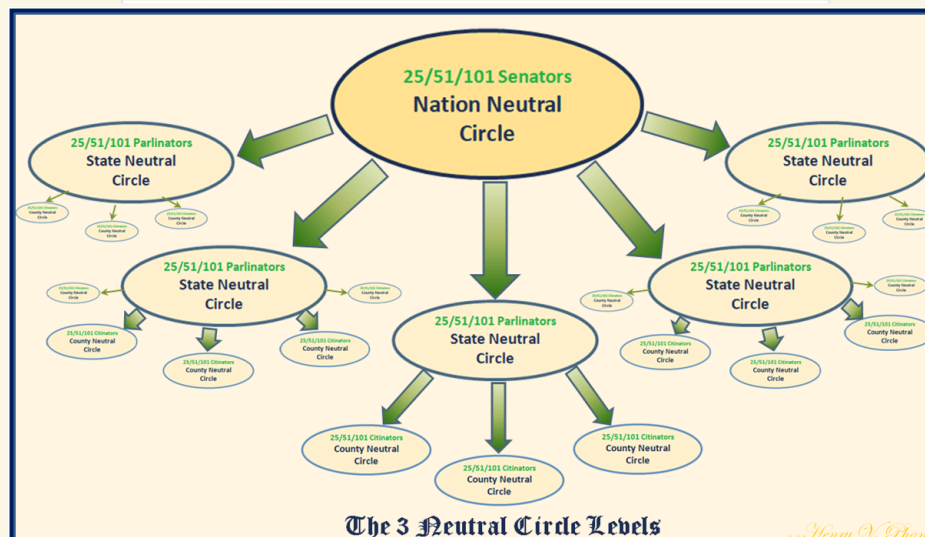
25/51/101 Senators
Nation Neutral
Circle

25/51/101 Parlinators
State Neutral
Circle

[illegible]
County Neutral
Circle

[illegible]
County Neutral
Circle

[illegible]
County Neutral
Circle

25/51/101 Parlinators
State Neutral
Circle

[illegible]
County Neutral
Circle

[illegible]
County Neutral
Circle

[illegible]
County Neutral
Circle

25/51/101 Parlinators
State Neutral
Circle

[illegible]
County Neutral
Circle

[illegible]
County Neutral
Circle

25/51/101 Citinators
County Neutral
Circle

25/51/101 Citinators
County Neutral
Circle

25/51/101 Citinators
County Neutral
Circle

25/51/101 Parlinators
State Neutral
Circle

25/51/101 Citinators
County Neutral
Circle

25/51/101 Citinators
County Neutral
Circle

25/51/101 Citinators
County Neutral
Circle

25/51/101 Parlinators
State Neutral
Circle

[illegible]
County Neutral
Circle

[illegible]
County Neutral
Circle

25/51/101 Citinators
County Neutral
Circle

25/51/101 Citinators
County Neutral
Circle

25/51/101 Citinators
County Neutral
Circle

The 3 Neutral Circle Levels

Henry V. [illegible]